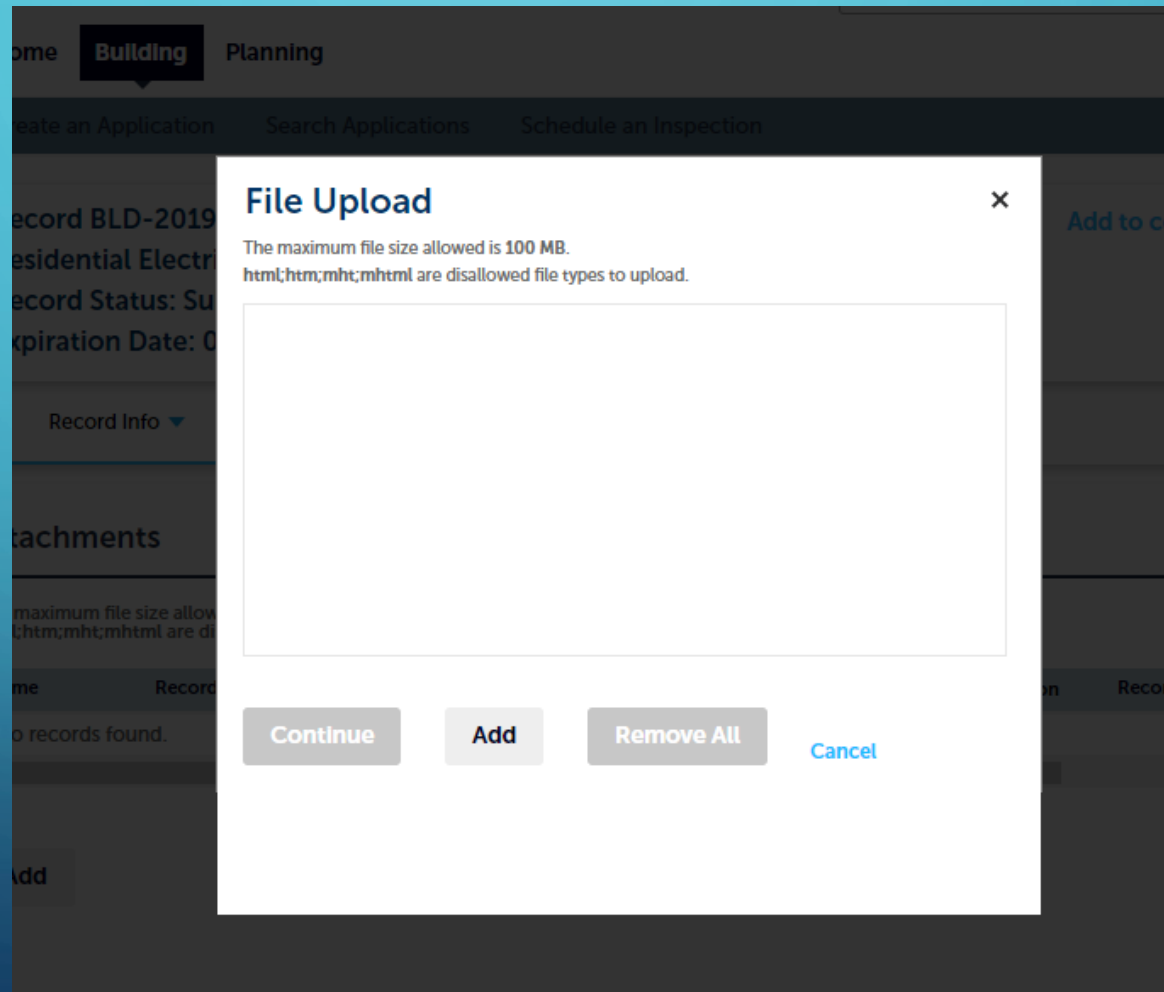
ome Building Planning

reate an Application Search Applications Schedule an Inspection

ecord BLD-2019
esidential Electr
ecord Status: Su
xpiration Date: 0

Add to c

Record Info ▾

tachments

maximum file size allow
;htm;mht;mhtml are di

me Record n Reco

o records found.

dd

File Upload ×

The maximum file size allowed is 100 MB.
html;htm;mht;mhtml are disallowed file types to upload.

Continue Add Remove All Cancel